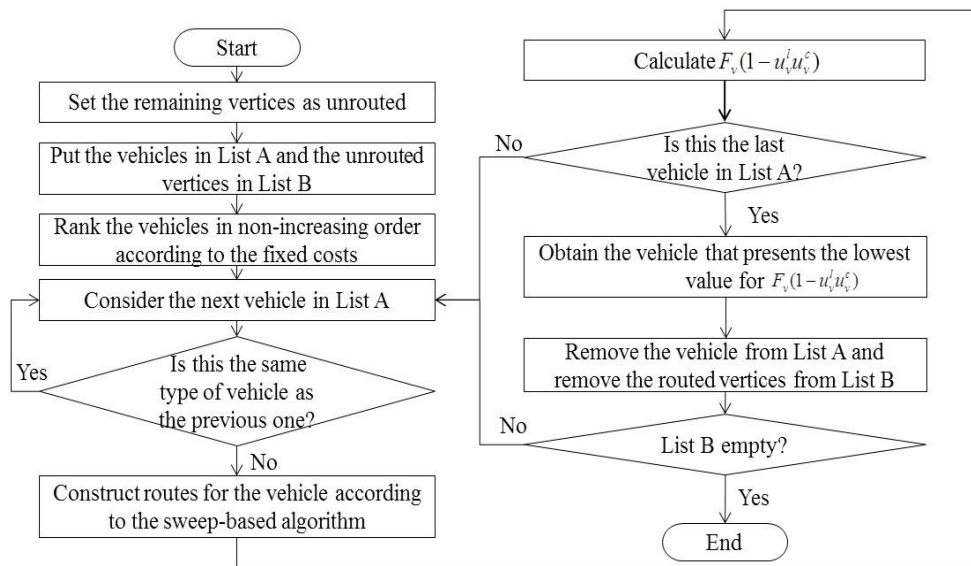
Start

Set the remaining vertices as unrouted

Put the vehicles in List A and the unrouted vertices in List B

Rank the vehicles in non-increasing order according to the fixed costs

Consider the next vehicle in List A

Is this the same type of vehicle as the previous one?

Yes

No

Construct routes for the vehicle according to the sweep-based algorithm

Calculate $F_v(1-u_v^l u_v^c)$

Is this the last vehicle in List A?

No

Yes

Obtain the vehicle that presents the lowest value for $F_v(1-u_v^l u_v^c)$

Remove the vehicle from List A and remove the routed vertices from List B

List B empty?

No

Yes

End